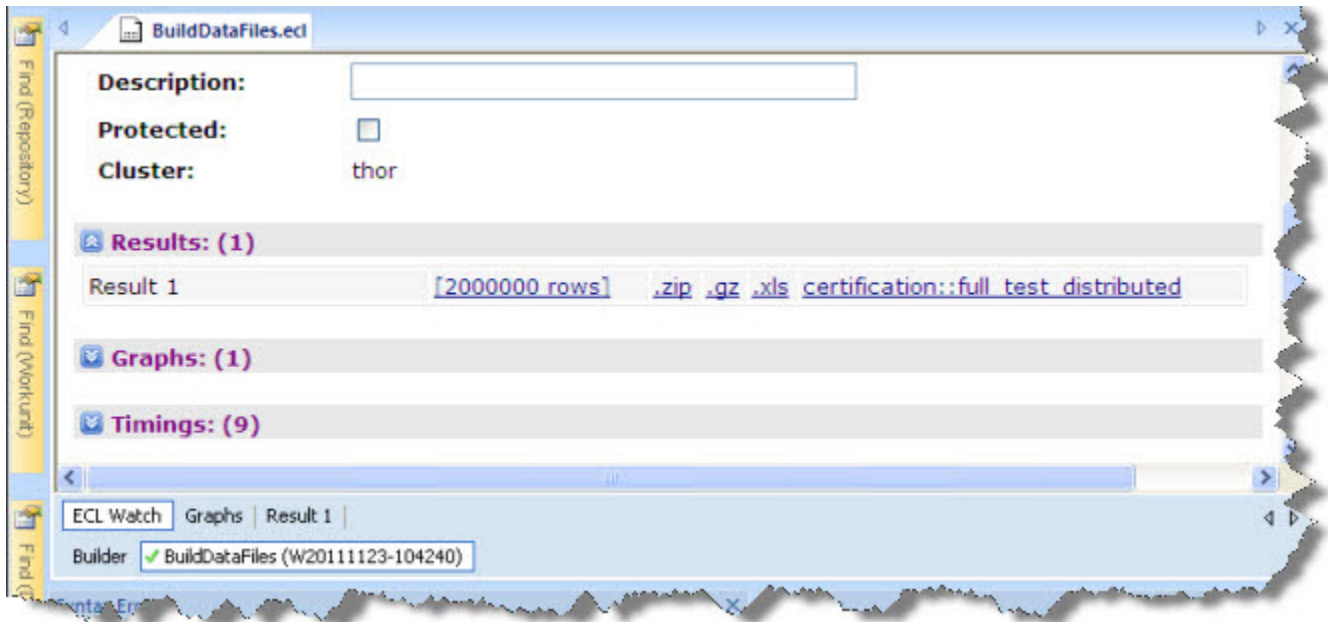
Find (Repository)
Find (Workunit)
Find (

BuildDataFiles.ecl

Description:

Protected:

Cluster: thor

Results: (1)

| Result 1 | [2000000 rows] | .zip .gz .xls | certification::full_test_distributed |
|---|---|---|---|

Graphs: (1)

Timings: (9)

ECL Watch | Graphs | Result 1

Builder BuildDataFiles (W20111123-104240)

Syntax Err